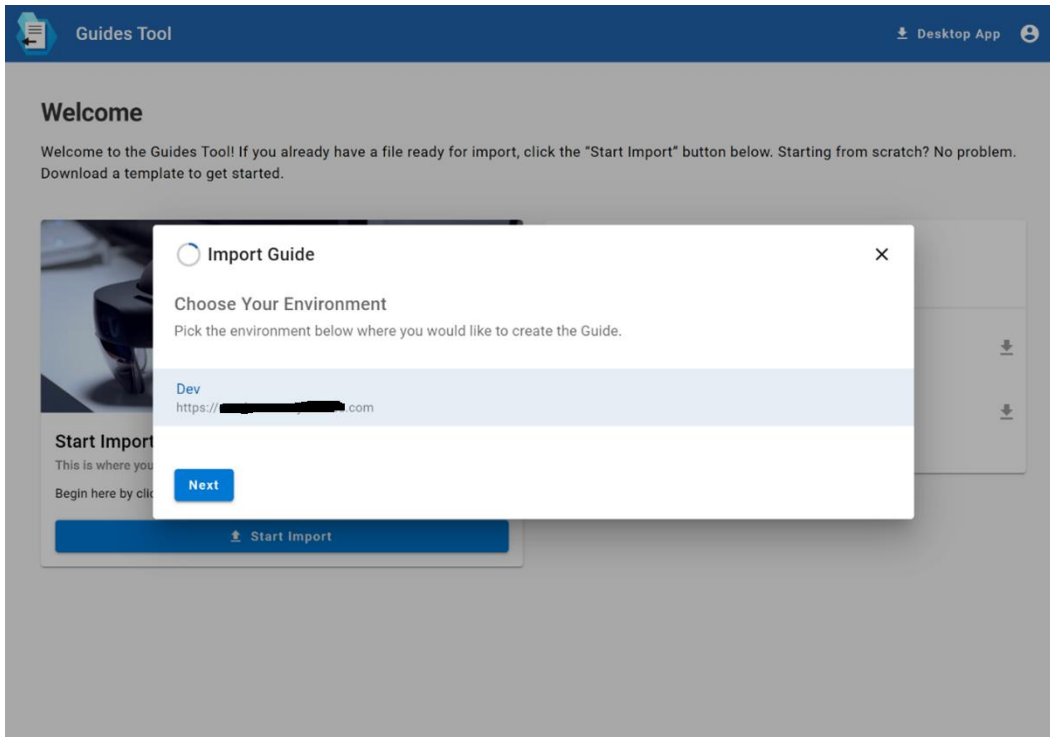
Guides Tool

Desktop App

Welcome

Welcome to the Guides Tool! If you already have a file ready for import, click the "Start Import" button below. Starting from scratch? No problem. Download a template to get started.

Start Import

This is where you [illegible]

Begin here by cli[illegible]

Start Import

Import Guide

×

Choose Your Environment

Pick the environment below where you would like to create the Guide.

Dev

https://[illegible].com

Next